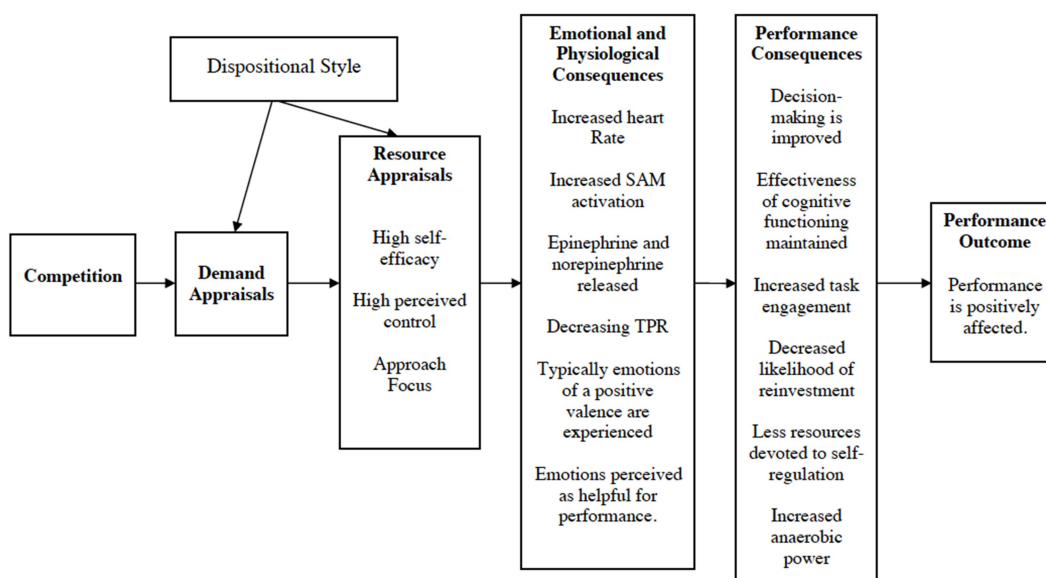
Dispositional Style

Competition

Demand Appraisals

Resource Appraisals

High self-efficacy

High perceived control

Approach Focus

Emotional and Physiological Consequences

Increased heart Rate

Increased SAM activation

Epinephrine and norepinephrine released

Decreasing TPR

Typically emotions of a positive valence are experienced

Emotions perceived as helpful for performance.

Performance Consequences

Decision-making is improved

Effectiveness of cognitive functioning maintained

Increased task engagement

Decreased likelihood of reinvestment

Less resources devoted to self-regulation

Increased anaerobic power

Performance Outcome

Performance is positively affected.